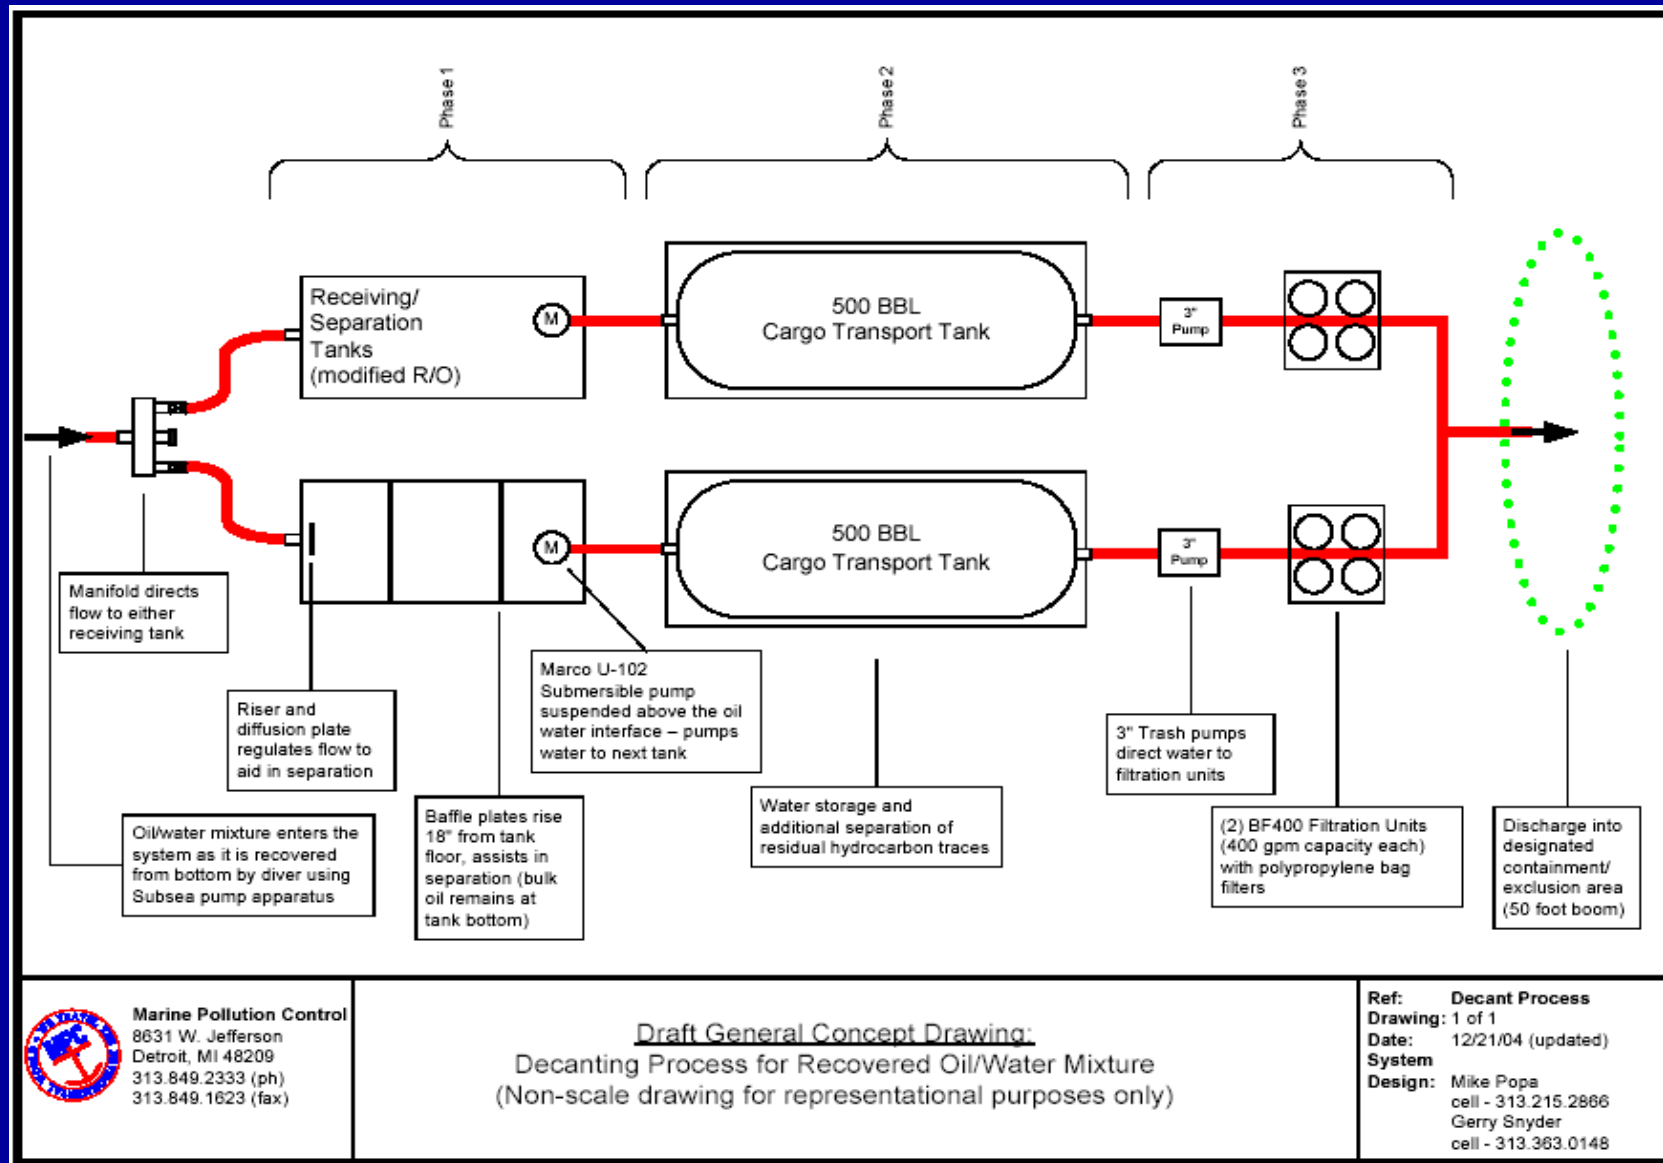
Phase 1

Phase 2

Phase 3

Receiving/ Separation Tanks (modified R/O)

M

500 BBL Cargo Transport Tank

3" Pump

M

500 BBL Cargo Transport Tank

3" Pump

Manifold directs flow to either receiving tank

Riser and diffusion plate regulates flow to aid in separation

Marco U-102 Submersible pump suspended above the oil water interface – pumps water to next tank

3" Trash pumps direct water to filtration units

Oil/water mixture enters the system as it is recovered from bottom by diver using Subsea pump apparatus

Baffle plates rise 18" from tank floor, assists in separation (bulk oil remains at tank bottom)

Water storage and additional separation of residual hydrocarbon traces

(2) BF400 Filtration Units (400 gpm capacity each) with polypropylene bag filters

Discharge into designated containment/ exclusion area (50 foot boom)

Marine Pollution Control
8631 W. Jefferson
Detroit, MI 48209
313.849.2333 (ph)
313.849.1623 (fax)

Draft General Concept Drawing:
Decanting Process for Recovered Oil/Water Mixture
(Non-scale drawing for representational purposes only)

Ref: Decant Process
Drawing: 1 of 1
Date: 12/21/04 (updated)
System Design: Mike Popa
cell - 313.215.2866
Gerry Snyder
cell - 313.363.0148